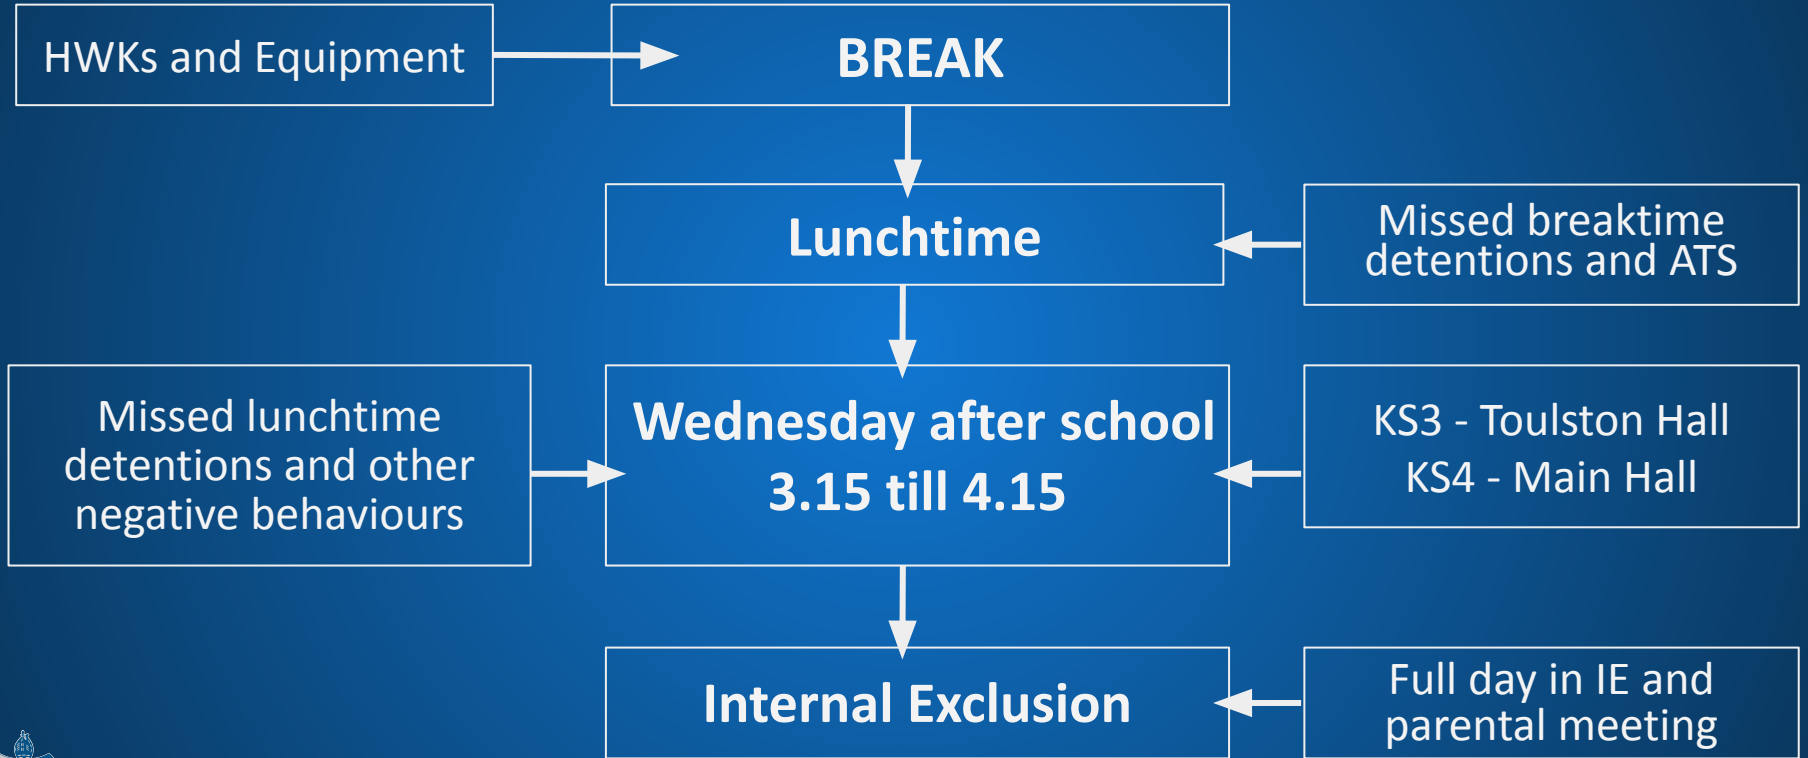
HWKs and Equipment

BREAK

Lunchtime

Missed breaktime detentions and ATS

Missed lunchtime detentions and other negative behaviours

Wednesday after school 3.15 till 4.15

KS3 - Toulston Hall
KS4 - Main Hall

Internal Exclusion

Full day in IE and parental meeting